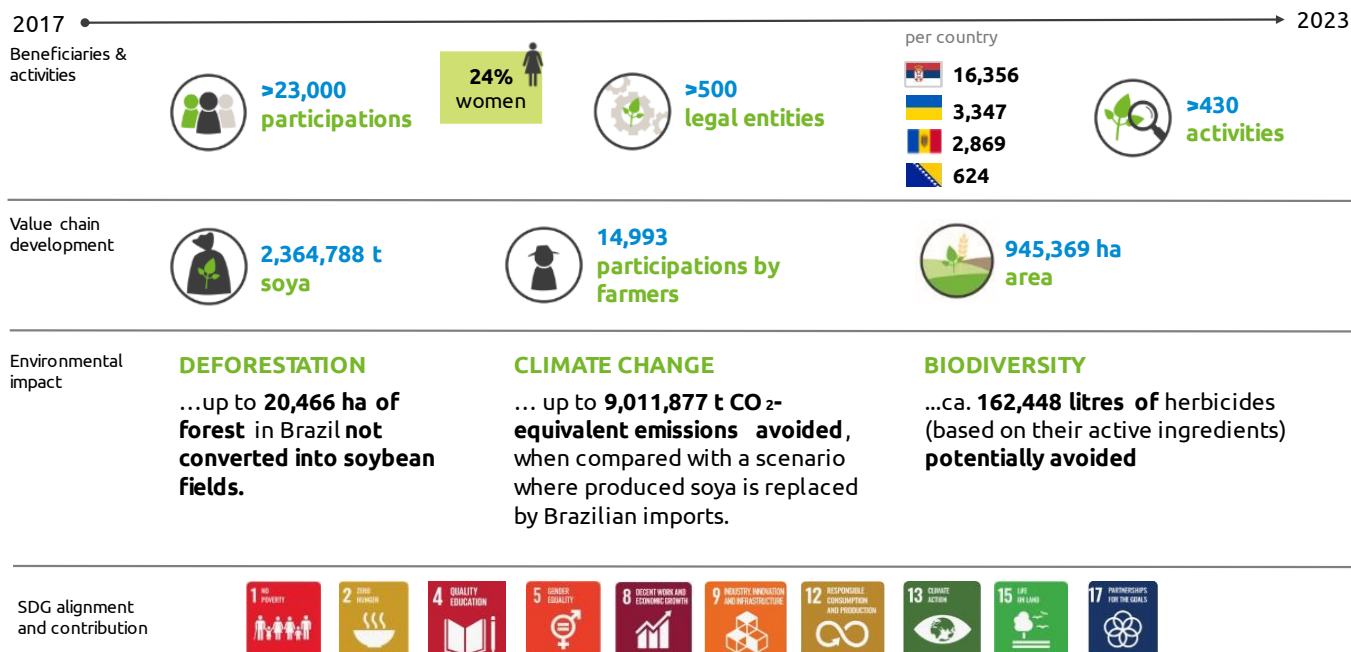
2017

2023

Beneficiaries & activities

>23,000 participations

24% women

>500 legal entities

per country

16,356

3,347

2,869

624

>430 activities

Value chain development

2,364,788 t soya

14,993 participations by farmers

945,369 ha area

Environmental impact

DEFORESTATION

…up to 20,466 ha of forest in Brazil not converted into soybean fields.

CLIMATE CHANGE

… up to 9,011,877 t $CO_2$-equivalent emissions avoided, when compared with a scenario where produced soya is replaced by Brazilian imports.

BIODIVERSITY

...ca. 162,448 litres of herbicides (based on their active ingredients) potentially avoided

SDG alignment and contribution

1 NO POVERTY

2 ZERO HUNGER

4 QUALITY EDUCATION

5 GENDER EQUALITY

8 DECENT WORK AND ECONOMIC GROWTH

9 INDUSTRY, INNOVATION AND INFRASTRUCTURE

12 RESPONSIBLE CONSUMPTION AND PRODUCTION

13 CLIMATE ACTION

15 LIFE ON LAND

17 PARTNERSHIPS FOR THE GOALS